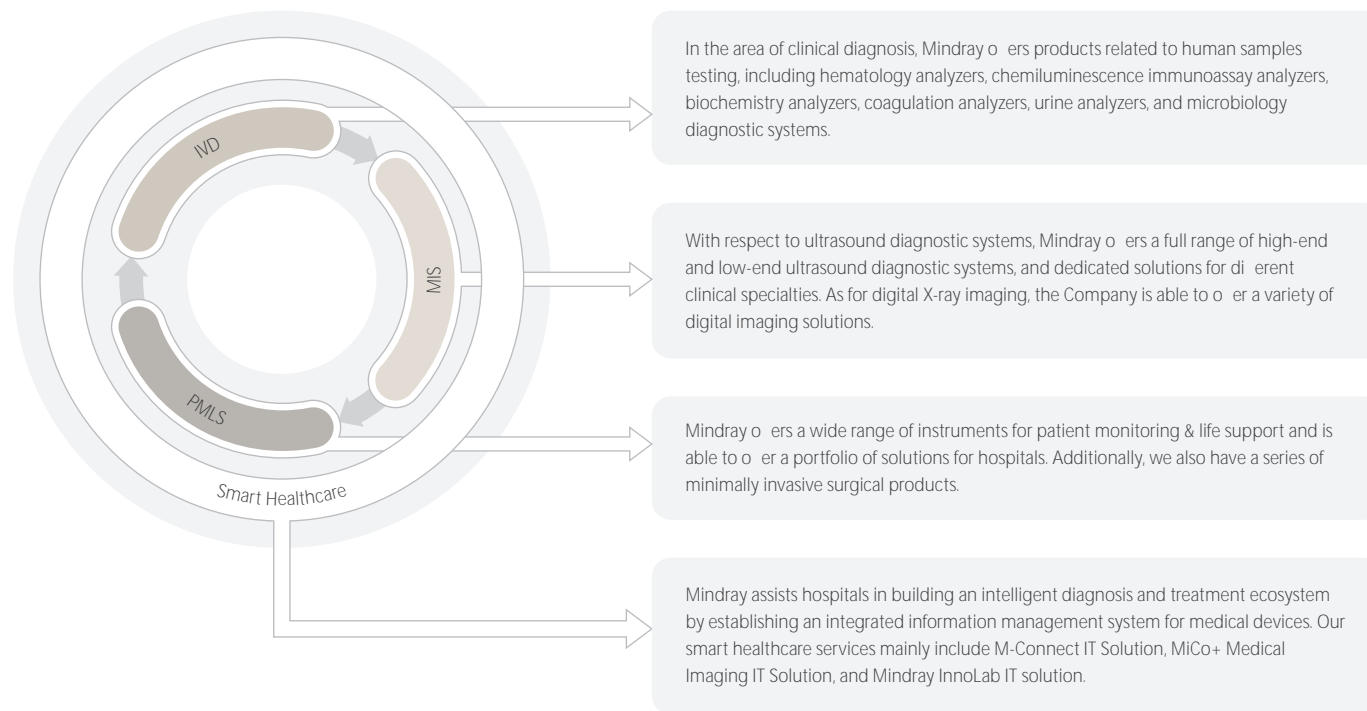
IVD

MIS

PMLS

Smart Healthcare

In the area of clinical diagnosis, Mindray o ers products related to human samples testing, including hematology analyzers, chemiluminescence immunoassay analyzers, biochemistry analyzers, coagulation analyzers, urine analyzers, and microbiology diagnostic systems.

With respect to ultrasound diagnostic systems, Mindray o ers a full range of high-end and low-end ultrasound diagnostic systems, and dedicated solutions for di erent clinical specialties. As for digital X-ray imaging, the Company is able to o er a variety of digital imaging solutions.

Mindray o ers a wide range of instruments for patient monitoring & life support and is able to o er a portfolio of solutions for hospitals. Additionally, we also have a series of minimally invasive surgical products.

Mindray assists hospitals in building an intelligent diagnosis and treatment ecosystem by establishing an integrated information management system for medical devices. Our smart healthcare services mainly include M-Connect IT Solution, MiCo+ Medical Imaging IT Solution, and Mindray InnoLab IT solution.